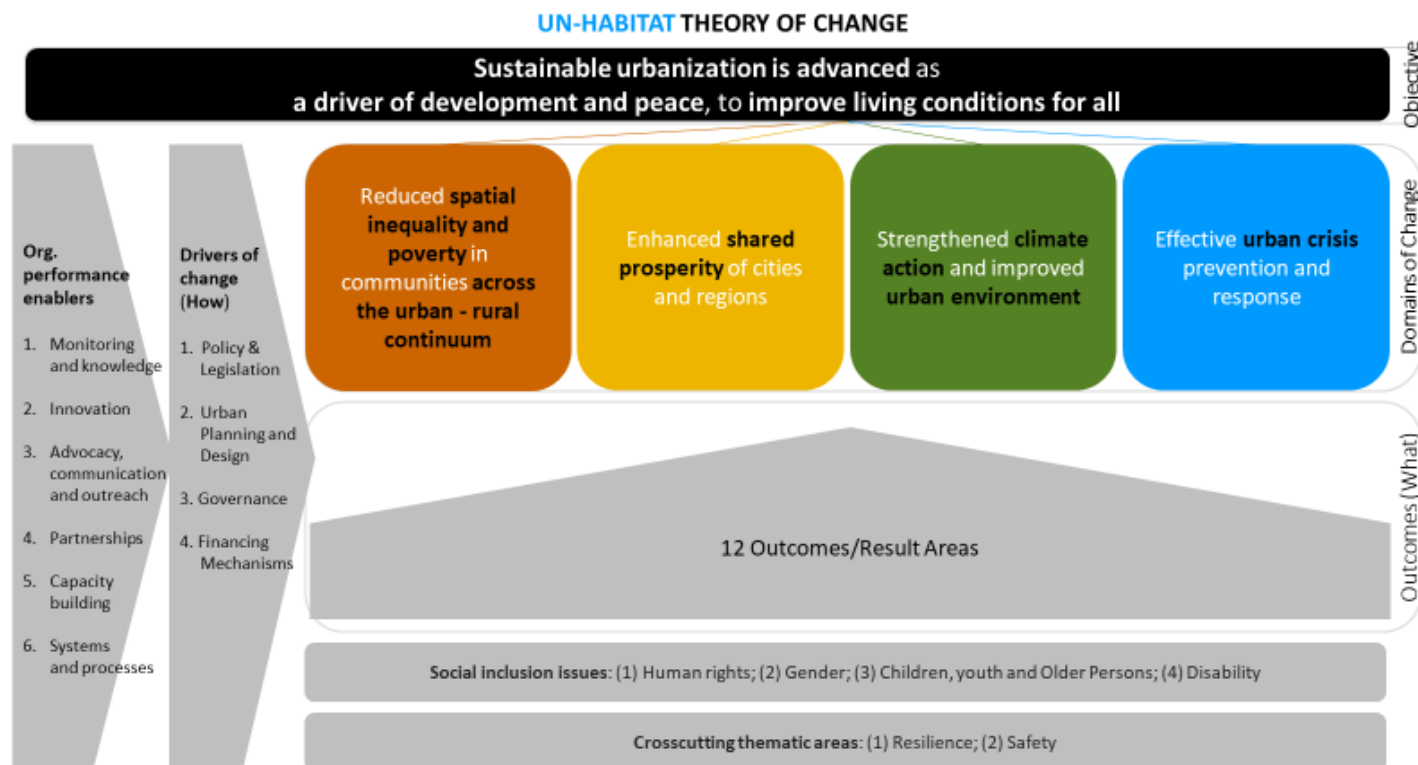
UN-HABITAT THEORY OF CHANGE

Sustainable urbanization is advanced as a driver of development and peace, to improve living conditions for all

Objective

Org. performance enablers

1. Monitoring and knowledge
2. Innovation
3. Advocacy, communication and outreach
4. Partnerships
5. Capacity building
6. Systems and processes

Drivers of change (How)

1. Policy & Legislation
2. Urban Planning and Design
3. Governance
4. Financing Mechanisms

Reduced spatial inequality and poverty in communities across the urban - rural continuum

Enhanced shared prosperity of cities and regions

Strengthened climate action and improved urban environment

Effective urban crisis prevention and response

Domains of Change

12 Outcomes/Result Areas

Outcomes (What)

Social inclusion issues: (1) Human rights; (2) Gender; (3) Children, youth and Older Persons; (4) Disability

Crosscutting thematic areas: (1) Resilience; (2) Safety